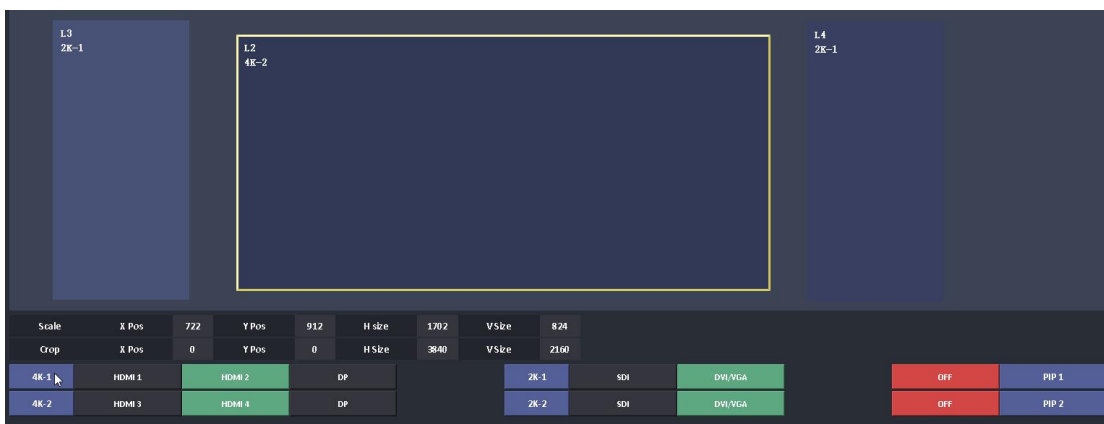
L3
2K-1

L2
4K-2

L4
2K-1

| Scale | X Pos | 722 | Y Pos | 912 | H size | 1702 | V Size | 824 |
|---|---|---|---|---|---|---|---|---|
| Crop | X Pos | 0 | Y Pos | 0 | H Size | 3840 | V Size | 2160 |

4K-1 HDMI 1 HDMI 2 DP 2K-1 SDI DVI/VGA OFF PIP 1
4K-2 HDMI 3 HDMI 4 DP 2K-2 SDI DVI/VGA OFF PIP 2